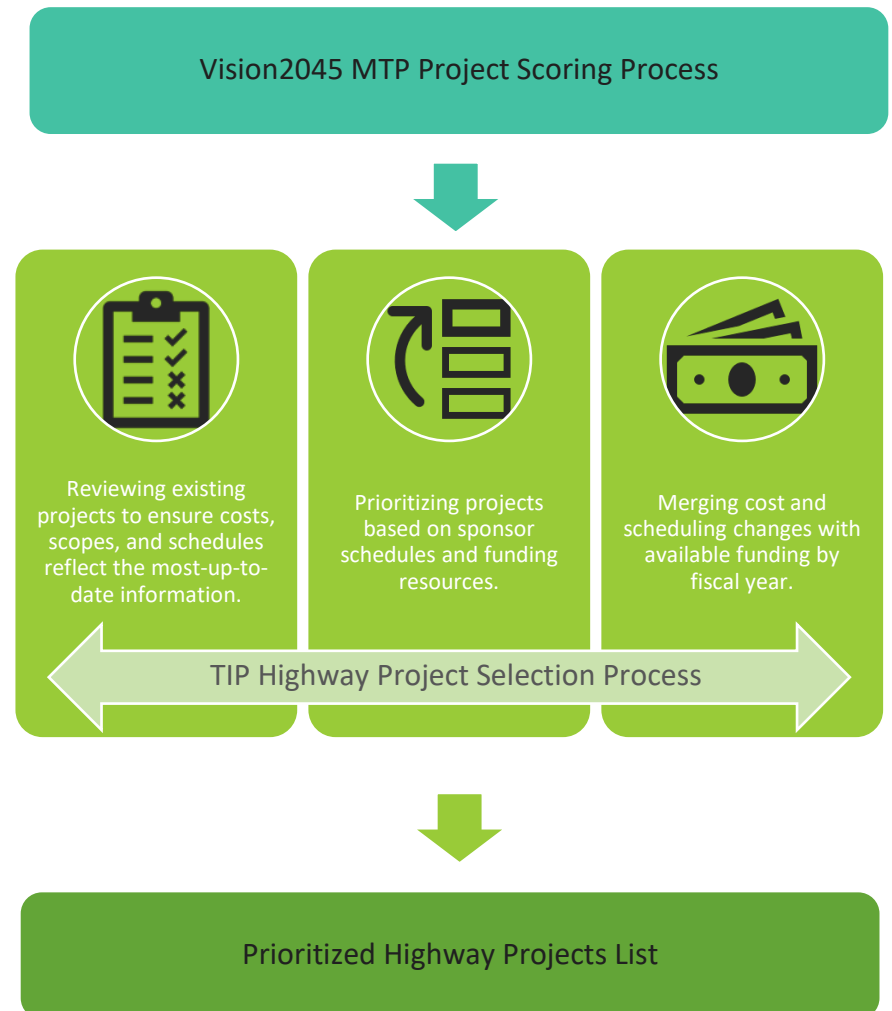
Vision2045 MTP Project Scoring Process

Reviewing existing projects to ensure costs, scopes, and schedules reflect the most-up-to-date information.

Prioritizing projects based on sponsor schedules and funding resources.

Merging cost and scheduling changes with available funding by fiscal year.

TIP Highway Project Selection Process

Prioritized Highway Projects List